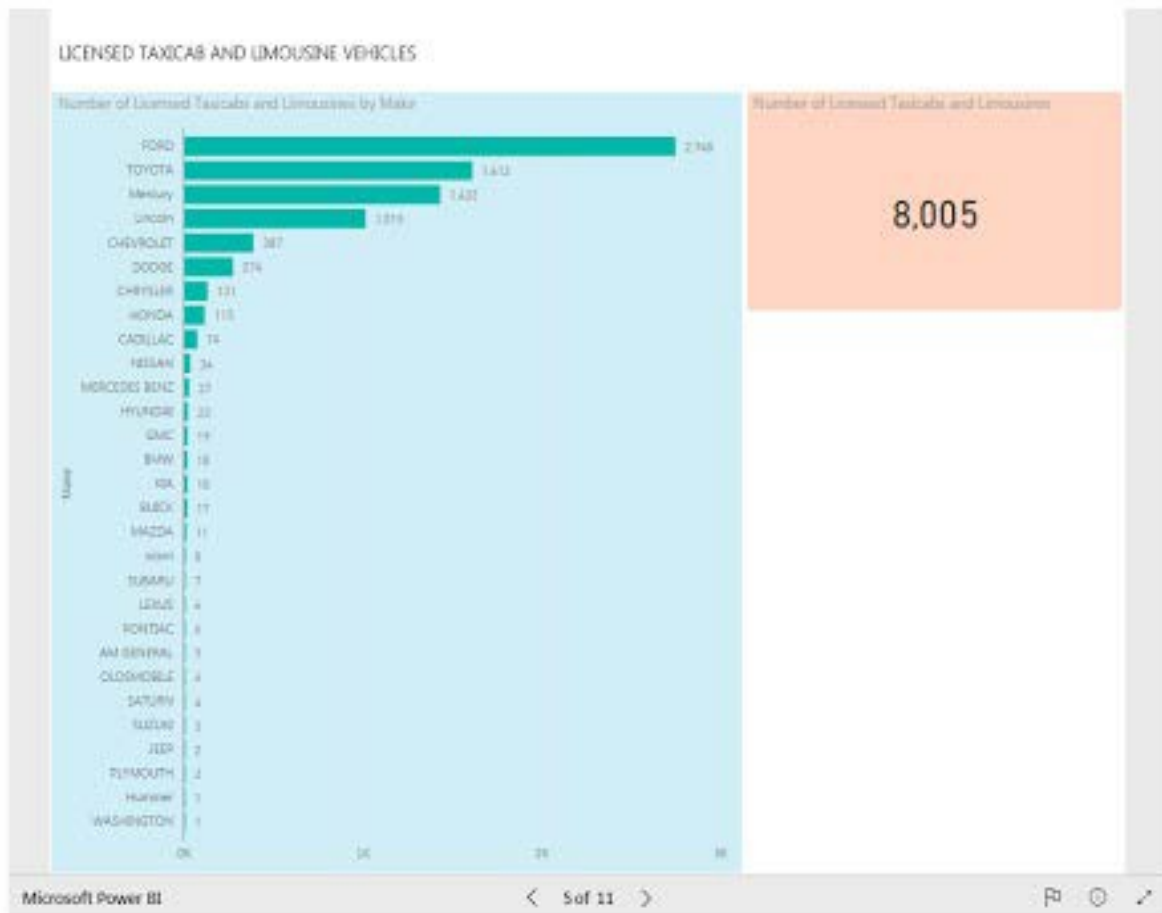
LICENSED TAXICAB AND LIMOUSINE VEHICLES

Number of Licensed Taxicabs and Limousines by Make

| Make | Count |
|---|---|
| FORD | 2,768 |
| TOYOTA | 1,612 |
| Mercury | 1,432 |
| Lincoln | 1,019 |
| CHEVROLET | 387 |
| DODGE | 274 |
| CHRYSLER | 131 |
| HONDA | 115 |
| CADILLAC | 74 |
| NISSAN | 34 |
| MERCEDES BENZ | 33 |
| HYUNDAI | 22 |
| GMC | 19 |
| BMW | 18 |
| KIA | 16 |
| BUICK | 17 |
| MAZDA | 11 |
| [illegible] | 8 |
| SUBARU | 7 |
| LEXUS | 6 |
| PONTIAC | 6 |
| AM GENERAL | 5 |
| OLDSMOBILE | 4 |
| SATURN | 4 |
| SUZUKI | 3 |
| JEEP | 2 |
| PLYMOUTH | 2 |
| Hummer | 1 |
| WASHINGTON | 1 |

Make

0K 1K 2K 3K

Number of Licensed Taxicabs and Limousines

8,005

Microsoft Power BI

5 of 11